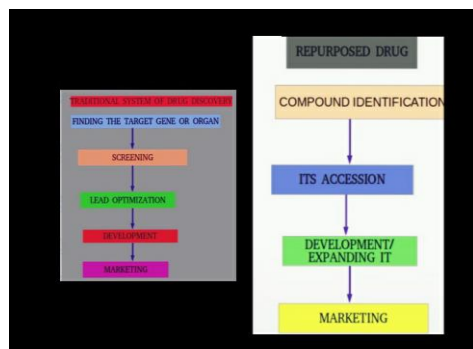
TRADITIONAL SYSTEM OF DRUG DISCOVERY

FINDING THE TARGET GENE OR ORGAN

SCREENING

LEAD OPTIMIZATION

DEVELOPMENT

MARKETING

REPURPOSED DRUG

COMPOUND IDENTIFICATION

ITS ACCESSION

DEVELOPMENT/ EXPANDING IT

MARKETING